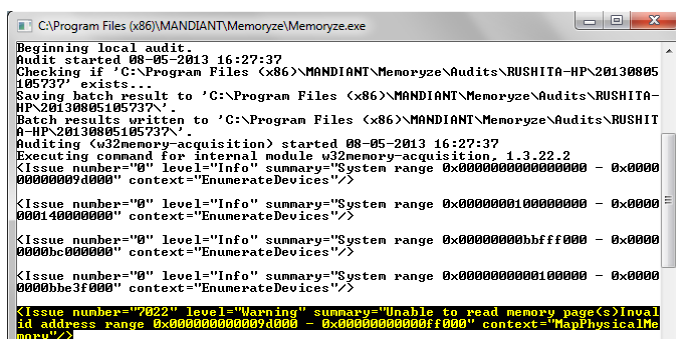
C:\Program Files (x86)\MANDIANT\Memoryze\Memoryze.exe

Beginning local audit.
Audit started 08-05-2013 16:27:37
Checking if 'C:\Program Files (x86)\MANDIANT\Memoryze\Audits\RUSHITA-HP\20130805105737' exists...
Saving batch result to 'C:\Program Files (x86)\MANDIANT\Memoryze\Audits\RUSHITA-HP\20130805105737\'.
Batch results written to 'C:\Program Files (x86)\MANDIANT\Memoryze\Audits\RUSHITA-HP\20130805105737\'.
Auditing (w32memory-acquisition) started 08-05-2013 16:27:37
Executing command for internal module w32memory-acquisition, 1.3.22.2
<Issue number="0" level="Info" summary="System range 0x0000000000000000 - 0x000000000009d000" context="EnumerateDevices"/>

<Issue number="0" level="Info" summary="System range 0x0000000100000000 - 0x0000000140000000" context="EnumerateDevices"/>

<Issue number="0" level="Info" summary="System range 0x00000000bbfff000 - 0x00000000bc000000" context="EnumerateDevices"/>

<Issue number="0" level="Info" summary="System range 0x0000000000100000 - 0x00000000bbe3f000" context="EnumerateDevices"/>

<Issue number="7022" level="Warning" summary="Unable to read memory page(s)Invalid address range 0x000000000009d000 - 0x00000000000ff000" context="MapPhysicalMemory"/>